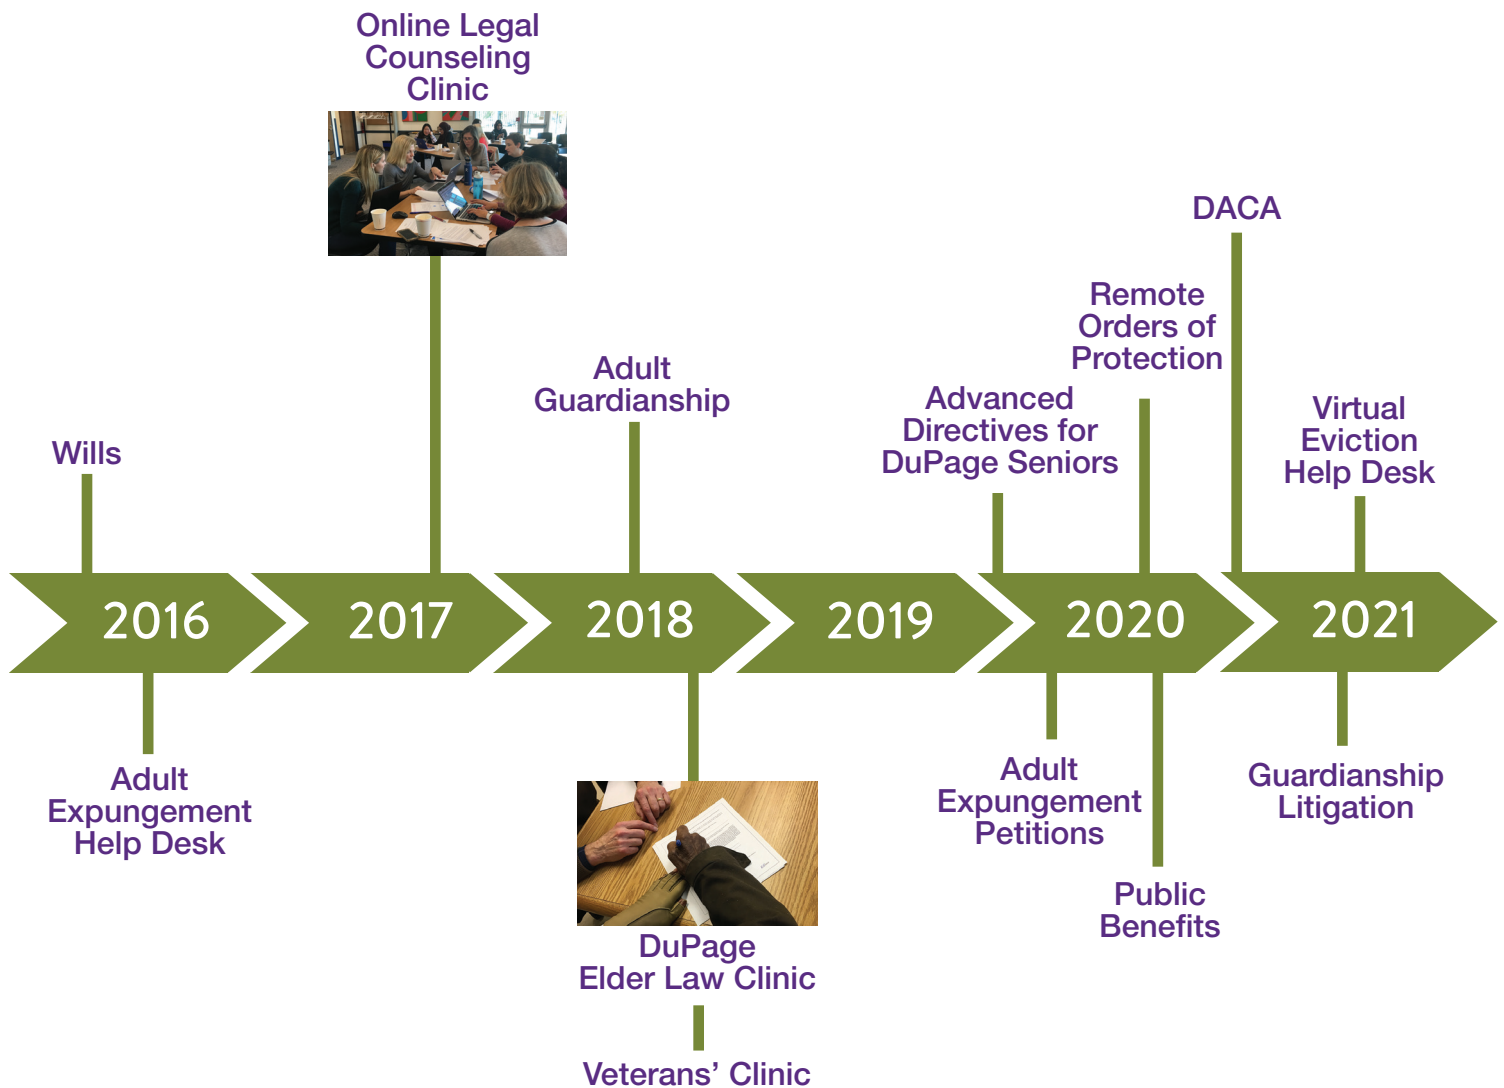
Online Legal Counseling Clinic

DACA

Remote Orders of Protection

Adult Guardianship

Advanced Directives for DuPage Seniors

Virtual Eviction Help Desk

Wills

2016

2017

2018

2019

2020

2021

Adult Expungement Help Desk

DuPage Elder Law Clinic

Veterans' Clinic

Adult Expungement Petitions

Public Benefits

Guardianship Litigation